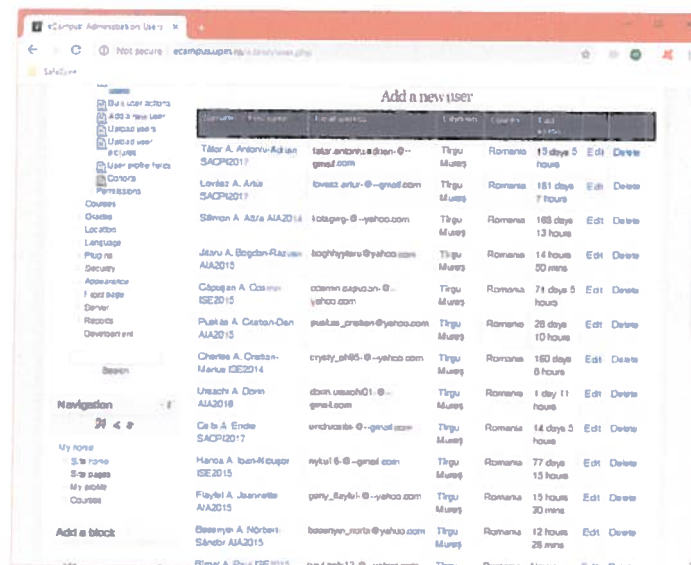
eCampus: Administration: Users ×

Not secure | ecampus.upm.ro/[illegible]

Safe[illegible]

Users
Bulk user actions
Add a new user
Upload users
Upload user pictures
User profile fields
Cohorts
Permissions
Courses
Grades
Location
Language
Plugins
Security
Appearance
Front page
Server
Reports
Development

Search

Navigation

My home
Site home
Site pages
My profile
Courses

Add a block

Add a new user

| Surname / First name | Email address | City/town | Country | Last access | | |
|---|---|---|---|---|---|---|
| Tătar A. Antoniu-Adrian SACPI2017 | tatar.antoniu.adrian.@...gmail.com | Tirgu Mures | Romania | 15 days 5 hours | Edit | Delete |
| Lovász A. Artur SACPI2017 | lovasz.artur.@...gmail.com | Tirgu Mures | Romania | 181 days 7 hours | Edit | Delete |
| Stănoa A. Alina AIA2016 | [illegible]@...yahoo.com | Tirgu Mures | Romania | 168 days 13 hours | Edit | Delete |
| Jitaru A. Bogdan-Razvan AIA2015 | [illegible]@yahoo.com | Tirgu Mures | Romania | 14 hours 50 mins | Edit | Delete |
| Căpușan A. Cosmin ISE2015 | cosmin.capusan.@...yahoo.com | Tirgu Mures | Romania | 71 days 5 hours | Edit | Delete |
| Pustea A. Cristian-Dan AIA2015 | pustea_cristian@yahoo.com | Tirgu Mures | Romania | 28 days 10 hours | Edit | Delete |
| Chertes A. Cristian-Marius ISE2014 | crysty_ch95.@...yahoo.com | Tirgu Mures | Romania | 160 days 8 hours | Edit | Delete |
| Ursachi A. Dorin AIA2016 | dorin.ursachi01.@...gmail.com | Tirgu Mures | Romania | 1 day 11 hours | Edit | Delete |
| Cetă A. Endre SACPI2017 | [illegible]@...gmail.com | Tirgu Mures | Romania | 14 days 5 hours | Edit | Delete |
| Hanea A. Ioan-Nicușor ISE2015 | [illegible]@...gmail.com | Tirgu Mures | Romania | 77 days 15 hours | Edit | Delete |
| Flayfel A. Jeannette AIA2015 | geny_flayfel.@...yahoo.com | Tirgu Mures | Romania | 15 hours 30 mins | Edit | Delete |
| Boszenyei A. Norbert-Sándor AIA2015 | boszenyei_norbi@yahoo.com | Tirgu Mures | Romania | 12 hours 26 mins | Edit | Delete |